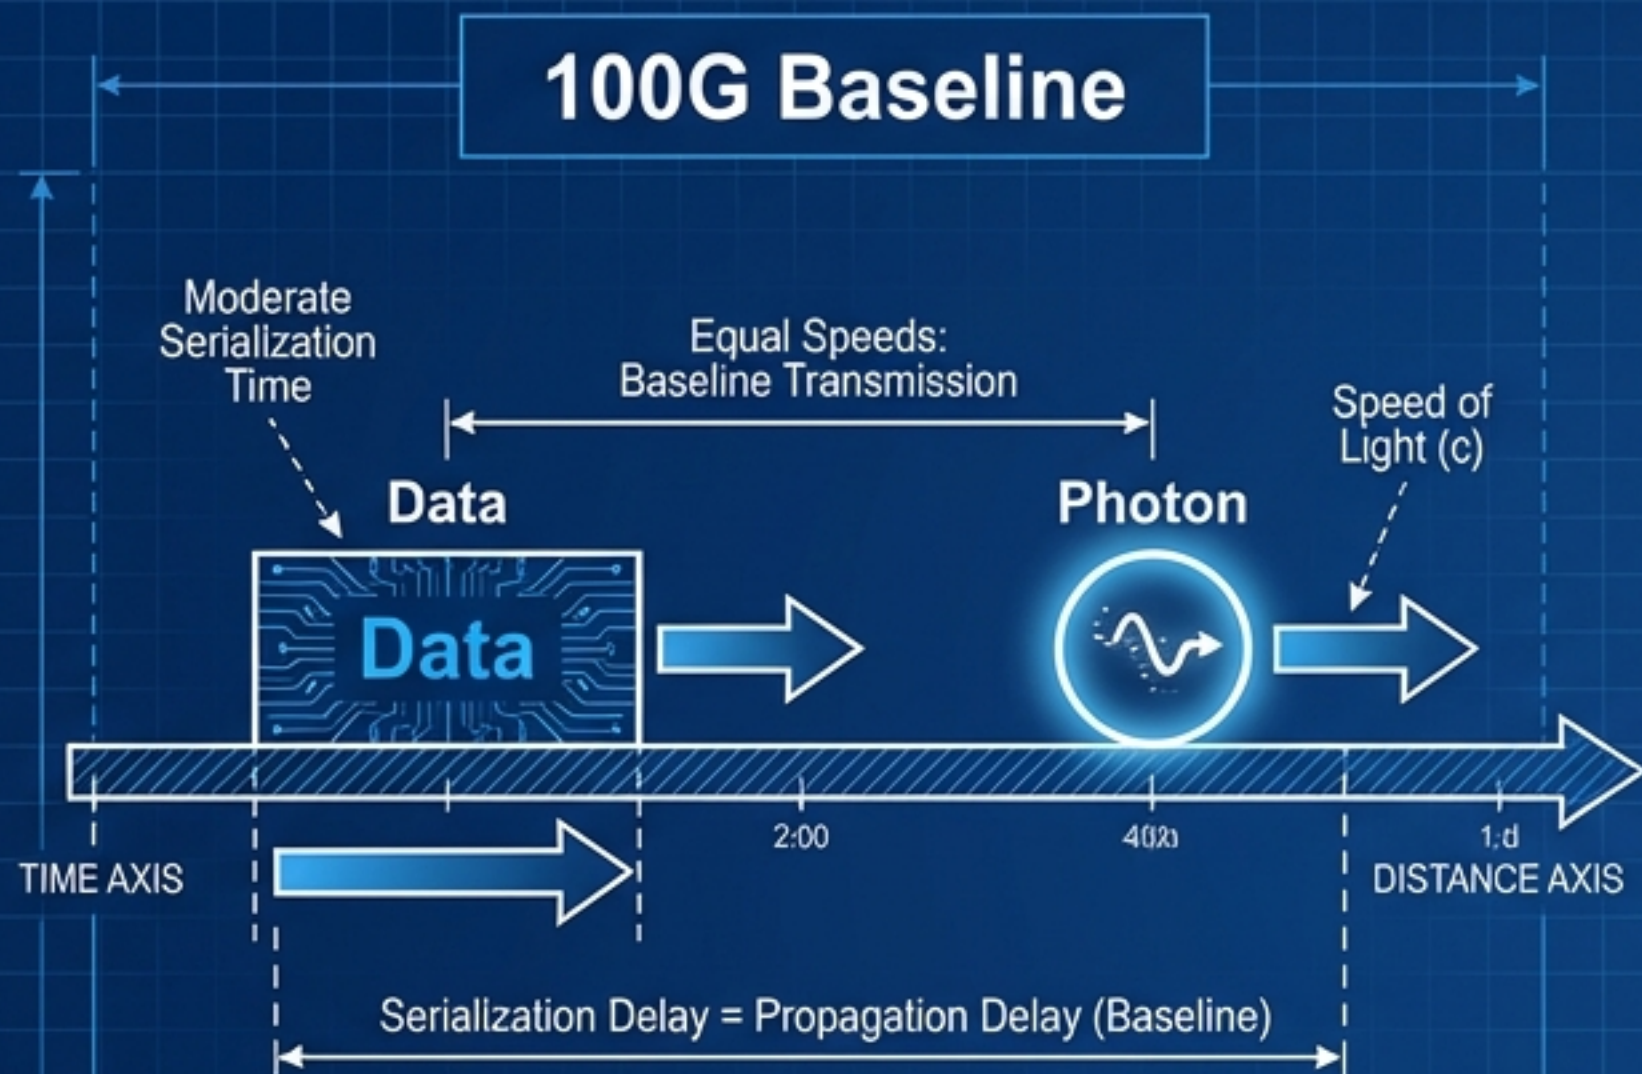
100G Baseline

Moderate Serialization Time

Equal Speeds: Baseline Transmission

Speed of Light (c)

Data

Photon

Data

2:00

40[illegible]

1:d

TIME AXIS

DISTANCE AXIS

Serialization Delay = Propagation Delay (Baseline)